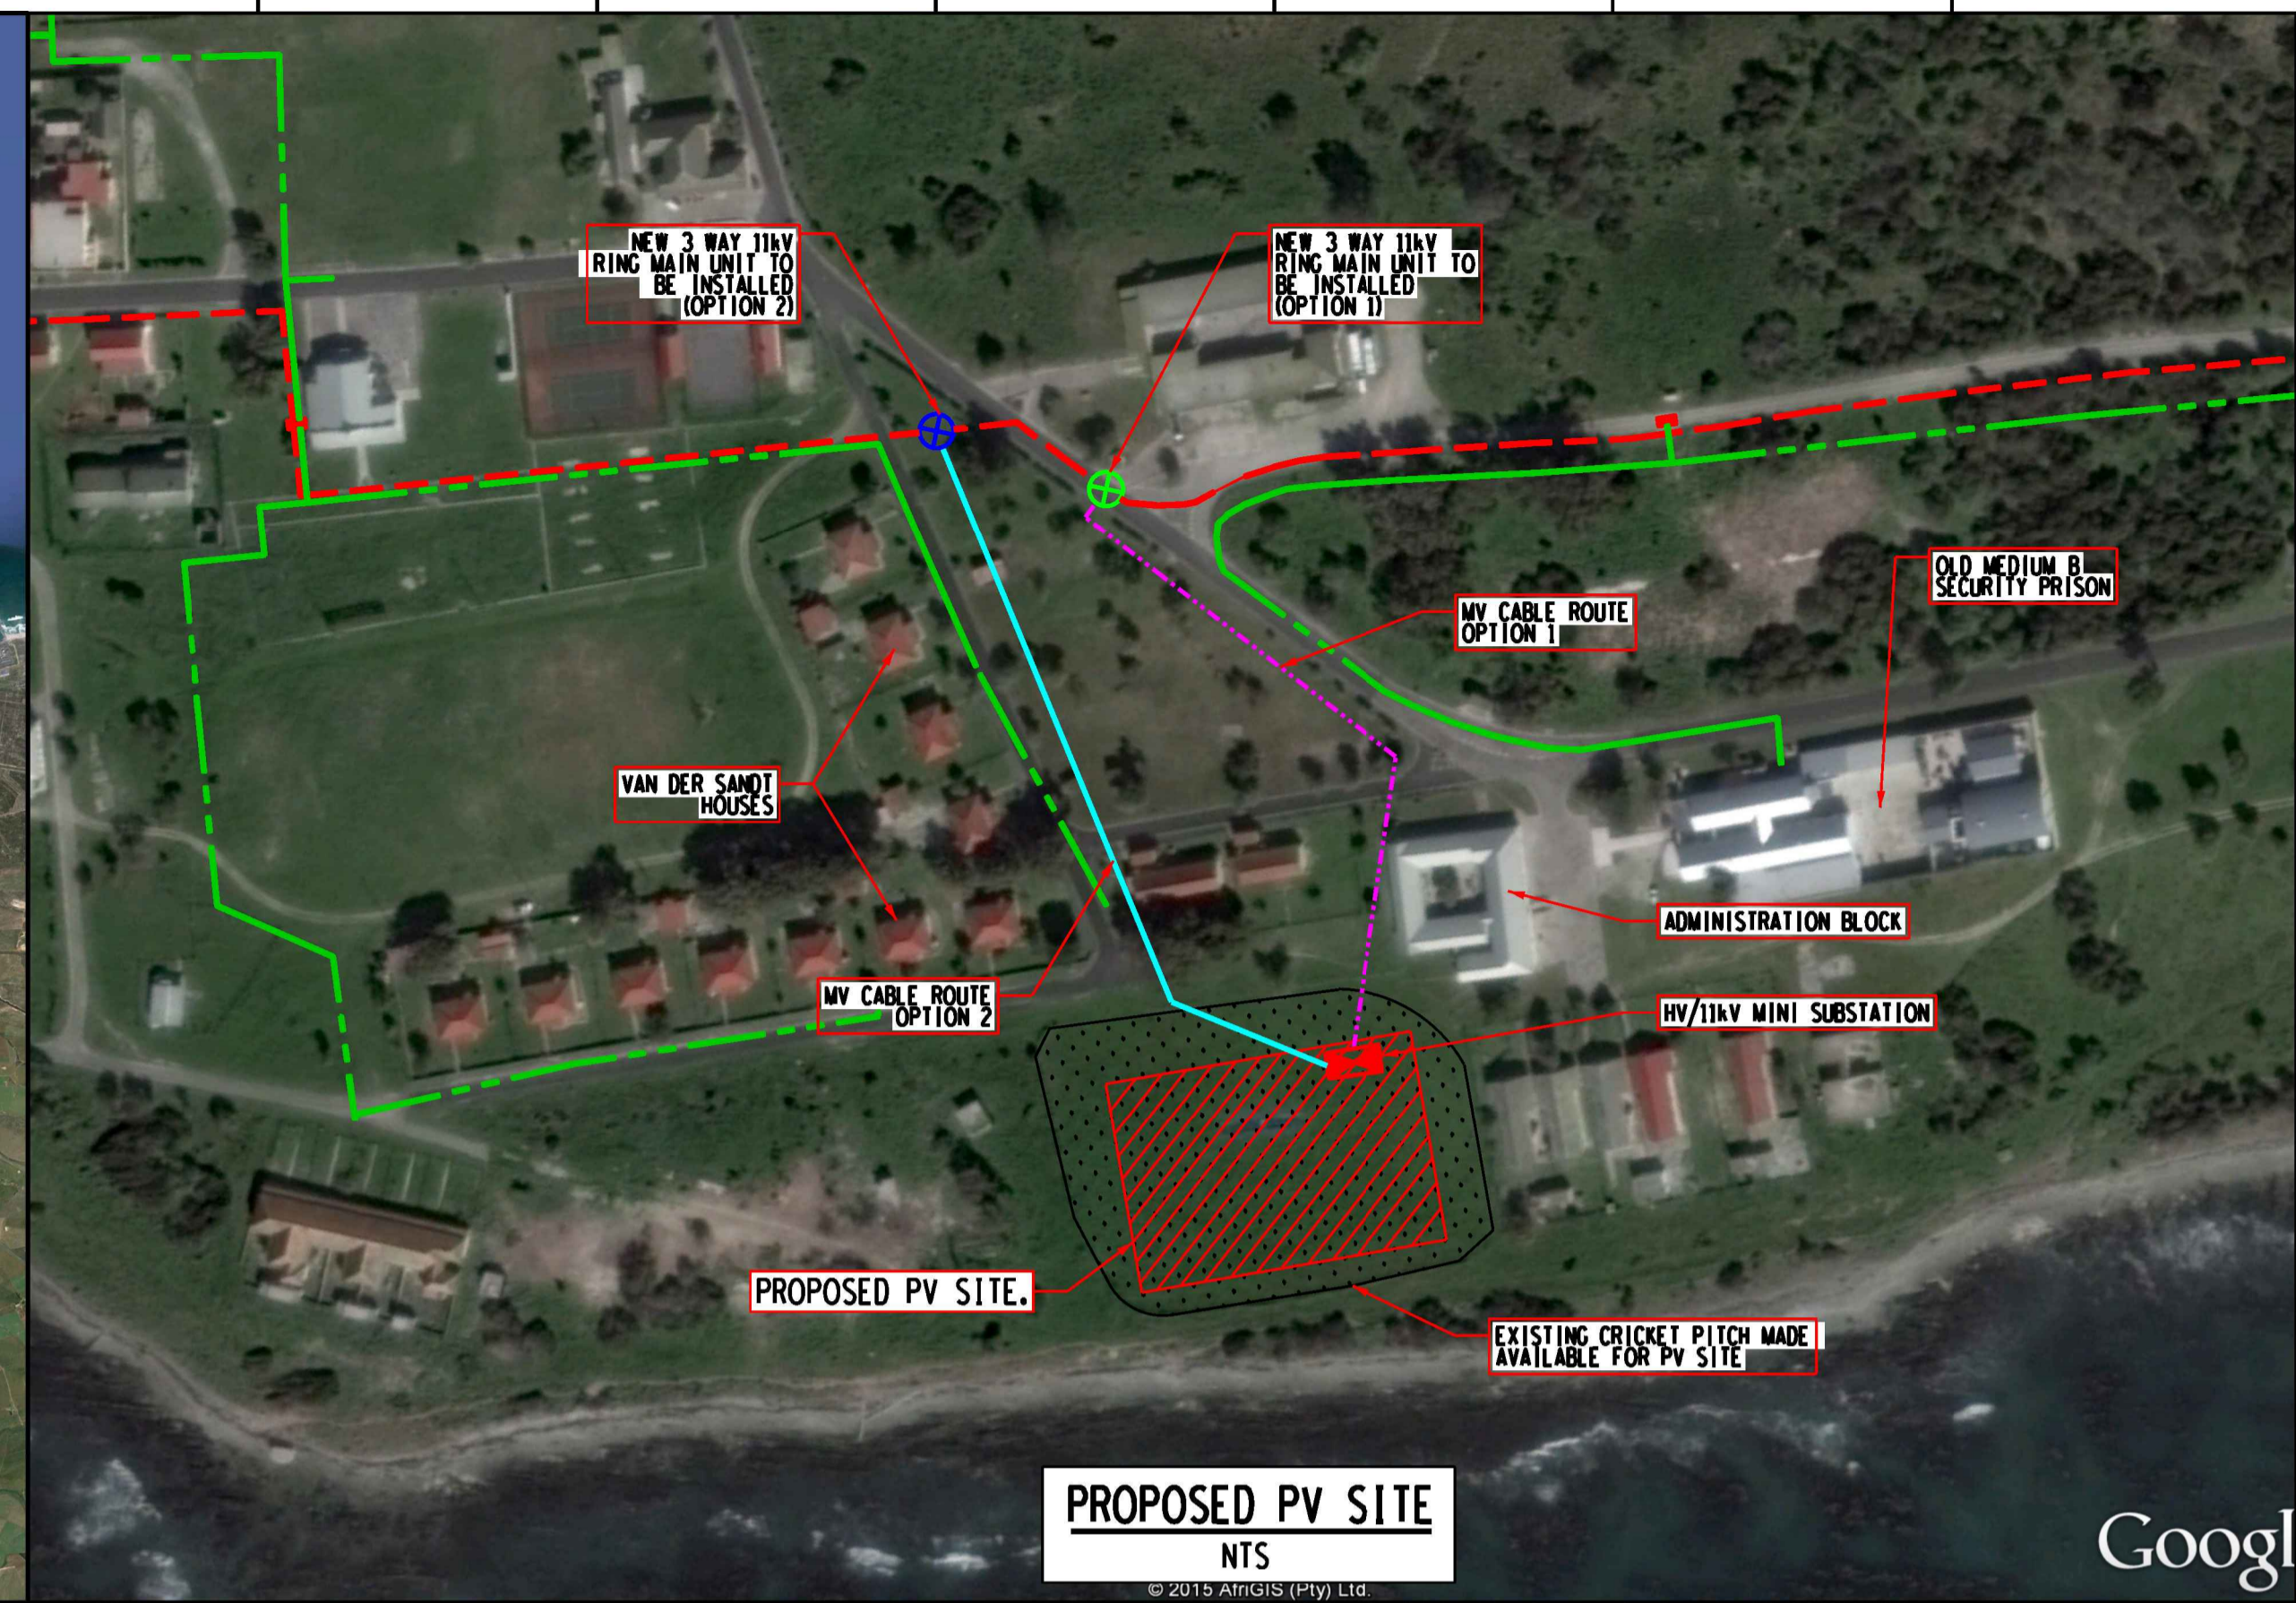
NEW 3 WAY 11kV RING MAIN UNIT TO BE INSTALLED (OPTION 2)

NEW 3 WAY 11kV RING MAIN UNIT TO BE INSTALLED (OPTION 1)

OLD MEDIUM B SECURITY PRISON

MV CABLE ROUTE OPTION 1

VAN DER SANDT HOUSES

ADMINISTRATION BLOCK

MV CABLE ROUTE OPTION 2

HV/11kV MINI SUBSTATION

PROPOSED PV SITE.

EXISTING CRICKET PITCH MADE AVAILABLE FOR PV SITE

PROPOSED PV SITE

NTS

© 2015 AfriGIS (Pty) Ltd.

Googl